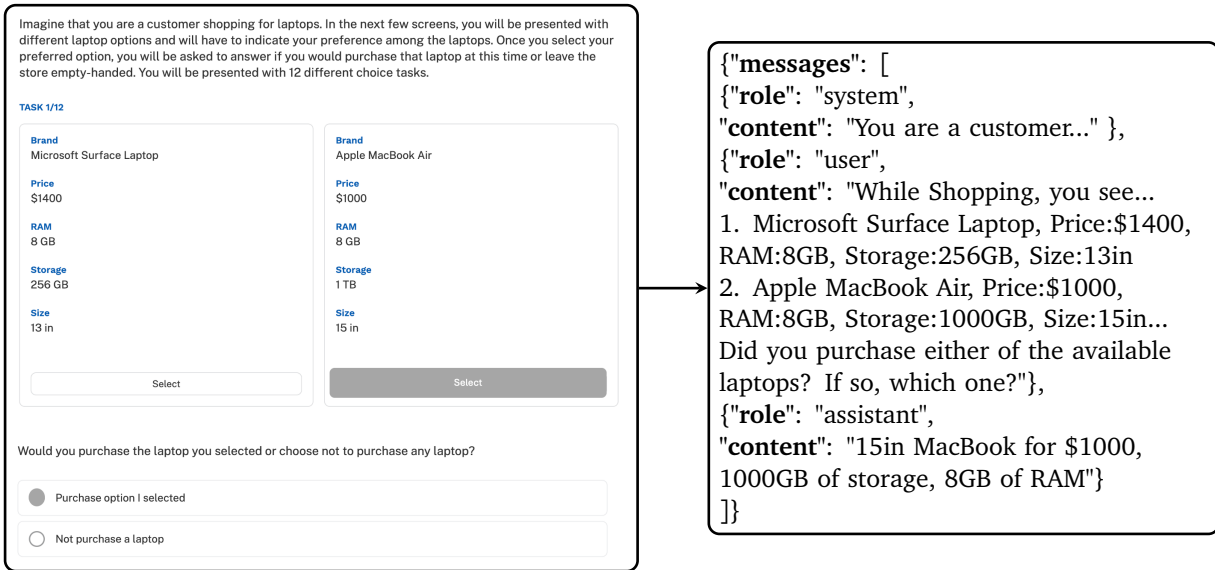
Imagine that you are a customer shopping for laptops. In the next few screens, you will be presented with different laptop options and will have to indicate your preference among the laptops. Once you select your preferred option, you will be asked to answer if you would purchase that laptop at this time or leave the store empty-handed. You will be presented with 12 different choice tasks.

TASK 1/12

| Brand Microsoft Surface Laptop | Brand Apple MacBook Air |
|---|---|
| Price $1400 | Price $1000 |
| RAM 8 GB | RAM 8 GB |
| Storage 256 GB | Storage 1 TB |
| Size 13 in | Size 15 in |
| Select | Select |

Would you purchase the laptop you selected or choose not to purchase any laptop?

Purchase option I selected

Not purchase a laptop

{"messages": [
{"role": "system",
"content": "You are a customer..." },
{"role": "user",
"content": "While Shopping, you see...
1. Microsoft Surface Laptop, Price:$1400, RAM:8GB, Storage:256GB, Size:13in
2. Apple MacBook Air, Price:$1000, RAM:8GB, Storage:1000GB, Size:15in...
Did you purchase either of the available laptops? If so, which one?"},
{"role": "assistant",
"content": "15in MacBook for $1000, 1000GB of storage, 8GB of RAM"}
]}